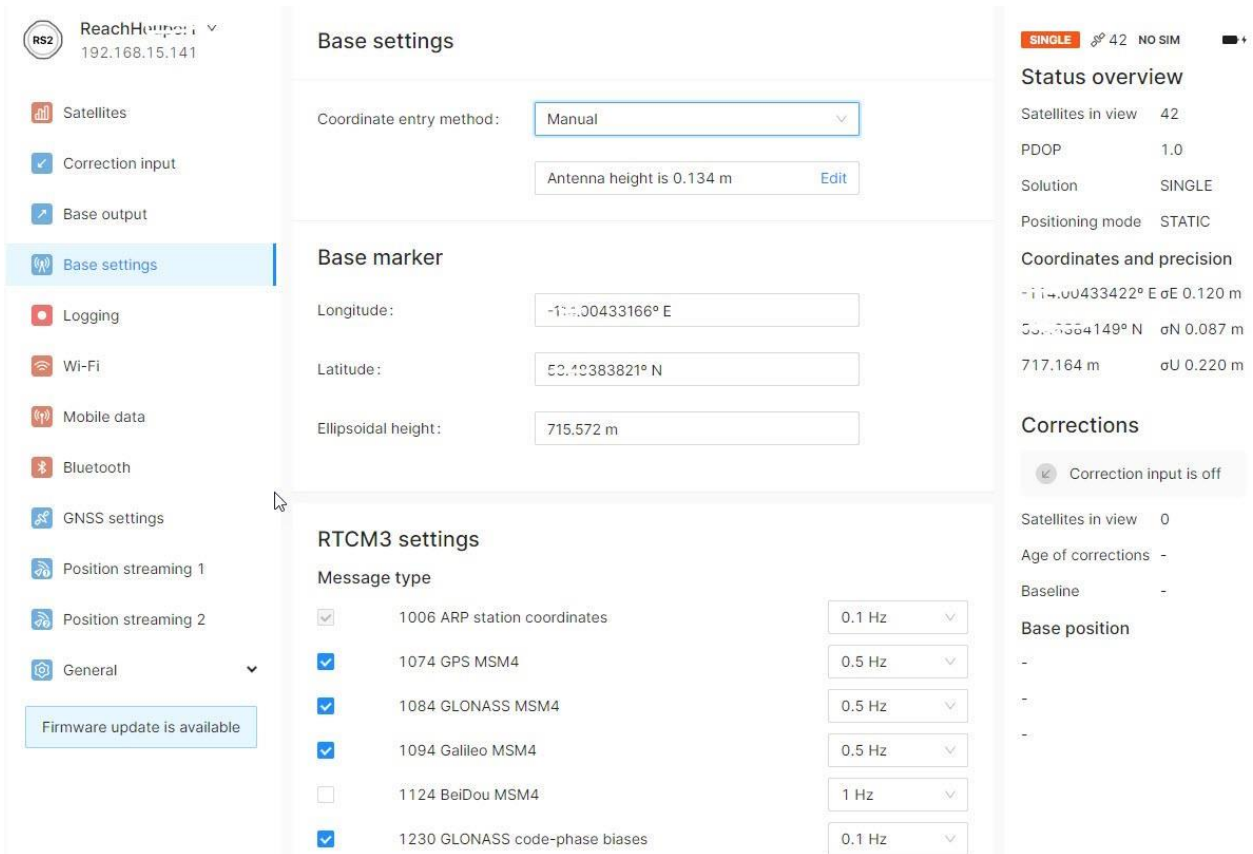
RS2 ReachH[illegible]
192.168.15.141

Satellites
Correction input
Base output
Base settings
Logging
Wi-Fi
Mobile data
Bluetooth
GNSS settings
Position streaming 1
Position streaming 2
General

Firmware update is available

Base settings

Coordinate entry method: Manual

Antenna height is 0.134 m Edit

Base marker

Longitude: -1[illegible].00433166° E

Latitude: 5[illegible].18383821° N

Ellipsoidal height: 715.572 m

RTCM3 settings

Message type

| | Message | Rate |
|---|---|---|
| ✓ | 1006 ARP station coordinates | 0.1 Hz |
| ✓ | 1074 GPS MSM4 | 0.5 Hz |
| ✓ | 1084 GLONASS MSM4 | 0.5 Hz |
| ✓ | 1094 Galileo MSM4 | 0.5 Hz |
| | 1124 BeiDou MSM4 | 1 Hz |
| ✓ | 1230 GLONASS code-phase biases | 0.1 Hz |

SINGLE 42 NO SIM

Status overview

Satellites in view 42
PDOP 1.0
Solution SINGLE
Positioning mode STATIC

Coordinates and precision

-1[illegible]4.00433422° E σE 0.120 m
5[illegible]3884149° N σN 0.087 m
717.164 m σU 0.220 m

Corrections

Correction input is off

Satellites in view 0
Age of corrections -
Baseline -

Base position

-
-
-